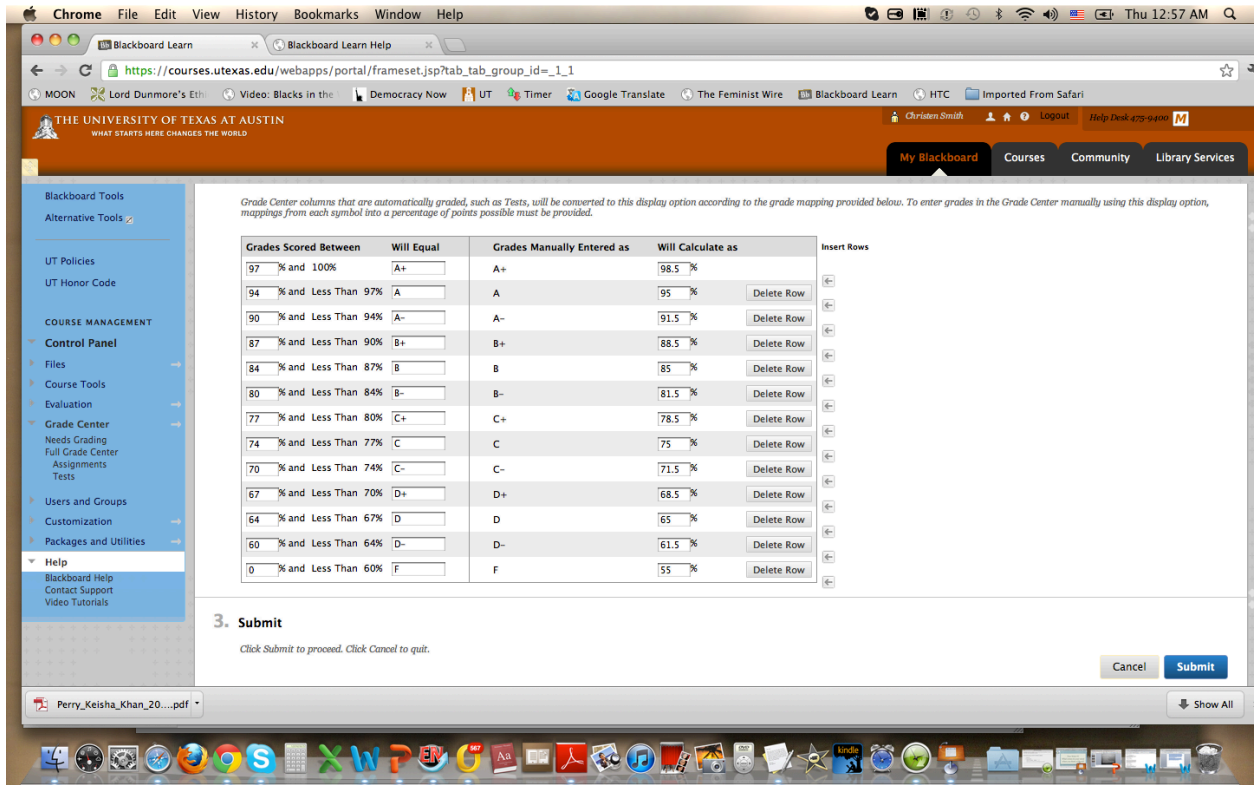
Chrome File Edit View History Bookmarks Window Help

Thu 12:57 AM

Blackboard Learn

Blackboard Learn Help

https://courses.utexas.edu/webapps/portal/frameset.jsp?tab_tab_group_id=_1_1

MOON Lord Dunmore's Eth Video: Blacks in the Democracy Now UT Timer Google Translate The Feminist Wire Blackboard Learn HTC Imported From Safari

THE UNIVERSITY OF TEXAS AT AUSTIN
WHAT STARTS HERE CHANGES THE WORLD

Christen Smith Logout Help Desk 475-9400

My Blackboard Courses Community Library Services

Blackboard Tools
Alternative Tools

UT Policies
UT Honor Code

COURSE MANAGEMENT
Control Panel
Files
Course Tools
Evaluation
Grade Center
Needs Grading
Full Grade Center
Assignments
Tests
Users and Groups
Customization
Packages and Utilities
Help
Blackboard Help
Contact Support
Video Tutorials

Grade Center columns that are automatically graded, such as Tests, will be converted to this display option according to the grade mapping provided below. To enter grades in the Grade Center manually using this display option, mappings from each symbol into a percentage of points possible must be provided.

| Grades Scored Between | Will Equal | Grades Manually Entered as | Will Calculate as | |
|---|---|---|---|---|
| 97 % and 100% | A+ | A+ | 98.5 % | |
| 94 % and Less Than 97% | A | A | 95 % | Delete Row |
| 90 % and Less Than 94% | A- | A- | 91.5 % | Delete Row |
| 87 % and Less Than 90% | B+ | B+ | 88.5 % | Delete Row |
| 84 % and Less Than 87% | B | B | 85 % | Delete Row |
| 80 % and Less Than 84% | B- | B- | 81.5 % | Delete Row |
| 77 % and Less Than 80% | C+ | C+ | 78.5 % | Delete Row |
| 74 % and Less Than 77% | C | C | 75 % | Delete Row |
| 70 % and Less Than 74% | C- | C- | 71.5 % | Delete Row |
| 67 % and Less Than 70% | D+ | D+ | 68.5 % | Delete Row |
| 64 % and Less Than 67% | D | D | 65 % | Delete Row |
| 60 % and Less Than 64% | D- | D- | 61.5 % | Delete Row |
| 0 % and Less Than 60% | F | F | 55 % | Delete Row |

Insert Rows

3. Submit

Click Submit to proceed. Click Cancel to quit.

Cancel Submit

Perry_Keisha_Khan_20....pdf

Show All

567